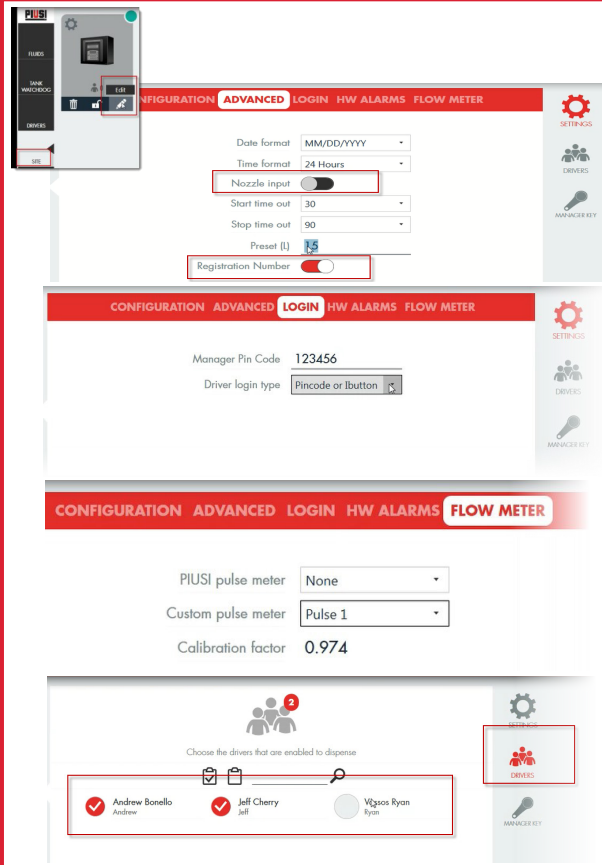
PIUSI

FLUIDS

TANK WATCHDOG

DRIVERS

SITE

Edit

NFIGURATION ADVANCED LOGIN HW ALARMS FLOW METER

SETTINGS

DRIVERS

MANAGER KEY

Date format MM/DD/YYYY

Time format 24 Hours

Nozzle input

Start time out 30

Stop time out 90

Preset (L) 1.5

Registration Number

CONFIGURATION ADVANCED LOGIN HW ALARMS FLOW METER

SETTINGS

DRIVERS

MANAGER KEY

Manager Pin Code 123456

Driver login type Pincode or Ibutton

CONFIGURATION ADVANCED LOGIN HW ALARMS FLOW METER

PIUSI pulse meter None

Custom pulse meter Pulse 1

Calibration factor 0.974

2

SETTINGS

DRIVERS

MANAGER KEY

Choose the drivers that are enabled to dispense

Andrew Bonello
Andrew

Jeff Cherry
Jeff

Vassos Ryan
Ryan